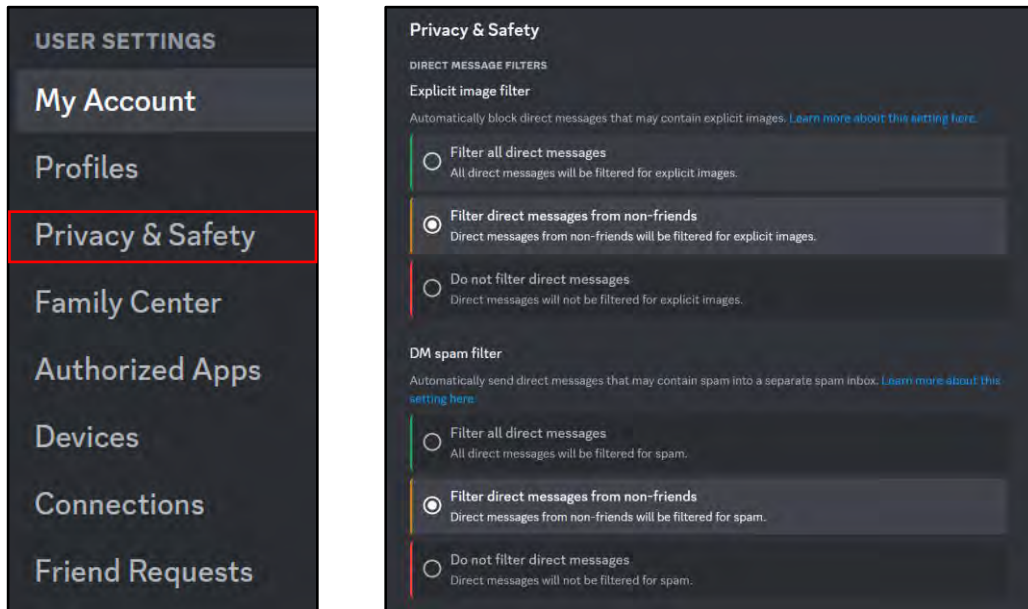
USER SETTINGS
My Account
Profiles
Privacy & Safety
Family Center
Authorized Apps
Devices
Connections
Friend Requests

Privacy & Safety

DIRECT MESSAGE FILTERS

Explicit image filter

Automatically block direct messages that may contain explicit images. Learn more about this setting here.

Filter all direct messages
All direct messages will be filtered for explicit images.

Filter direct messages from non-friends
Direct messages from non-friends will be filtered for explicit images.

Do not filter direct messages
Direct messages will not be filtered for explicit images.

DM spam filter

Automatically send direct messages that may contain spam into a separate spam inbox. Learn more about this setting here.

Filter all direct messages
All direct messages will be filtered for spam.

Filter direct messages from non-friends
Direct messages from non-friends will be filtered for spam.

Do not filter direct messages
Direct messages will not be filtered for spam.